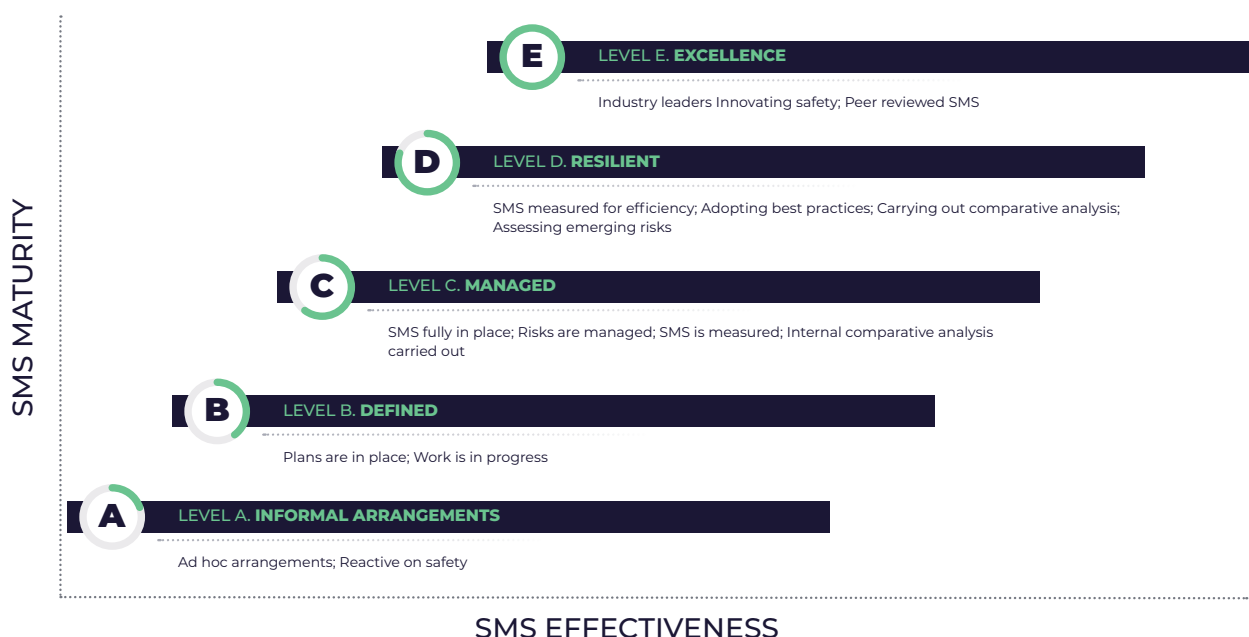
SMS MATURITY

E
LEVEL E. EXCELLENCE
Industry leaders Innovating safety; Peer reviewed SMS

D
LEVEL D. RESILIENT
SMS measured for efficiency; Adopting best practices; Carrying out comparative analysis; Assessing emerging risks

C
LEVEL C. MANAGED
SMS fully in place; Risks are managed; SMS is measured; Internal comparative analysis carried out

B
LEVEL B. DEFINED
Plans are in place; Work is in progress

A
LEVEL A. INFORMAL ARRANGEMENTS
Ad hoc arrangements; Reactive on safety

SMS EFFECTIVENESS